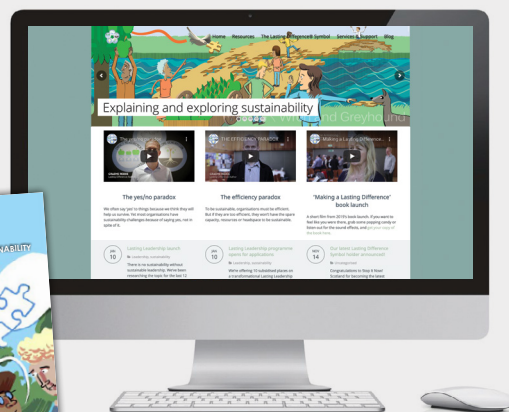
Home Resources The Lasting Difference® Symbol Services & Support Blog

Explaining and exploring sustainability

W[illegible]d Greyhound

The yes/no paradox

We often say 'yes' to things because we think they will help us survive. Yet most organisations have sustainability challenges because of saying yes, not in spite of it.

THE EFFICIENCY PARADOX

The efficiency paradox

To be sustainable, organisations must be efficient. But if they are too efficient, they won't have the spare capacity, resources or 'headspace' to be sustainable.

Making a Lasting Differen...

'Making a Lasting Difference' book launch

A short film from 2015's book launch. If you want to feel like you were there, grab some popcorn, comfy or listen out for the sound effects, and get your copy of the book here.

JAN 10
Lasting Leadership launch
Leadership, sustainability
There is no sustainability without sustainable leadership. We've been researching the topic for the last 12

JAN 10
Lasting Leadership programme opens for applications
Leadership, sustainability
We're offering 10 subsidised places on a transformational Lasting Leadership

NOV 14
Our latest Lasting Difference Symbol holder announced!
Uncategorised
Congratulations to Step It Enter Scotland for becoming the latest

NABILITY